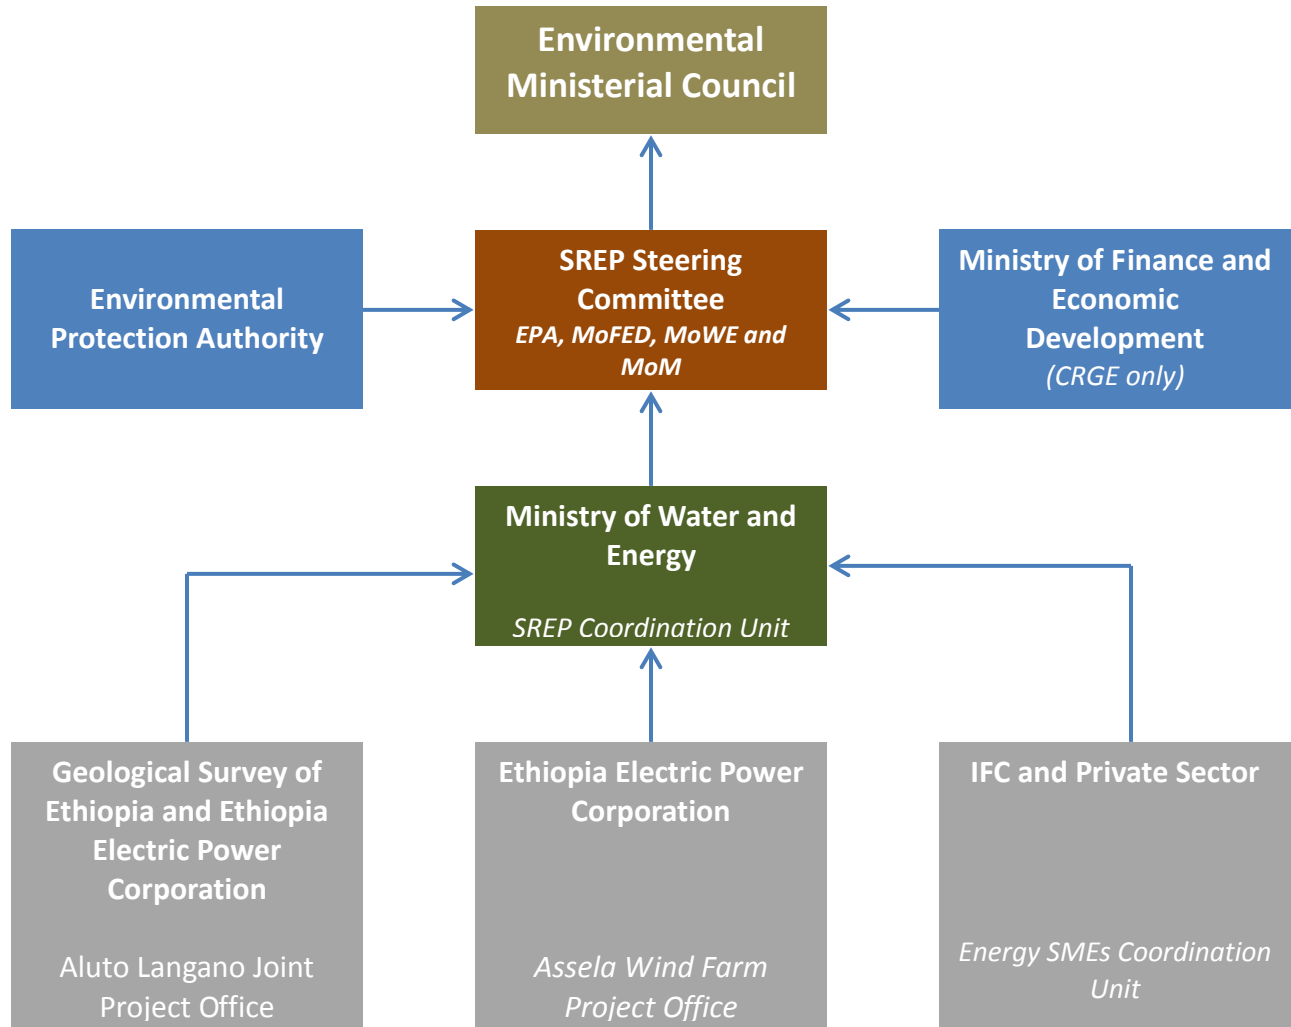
Environmental Ministerial Council

Environmental Protection Authority

SREP Steering Committee
EPA, MoFED, MoWE and MoM

Ministry of Finance and Economic Development
(CRGE only)

Ministry of Water and Energy

SREP Coordination Unit

Geological Survey of Ethiopia and Ethiopia Electric Power Corporation

Aluto Langano Joint Project Office

Ethiopia Electric Power Corporation

Assela Wind Farm Project Office

IFC and Private Sector

Energy SMEs Coordination Unit